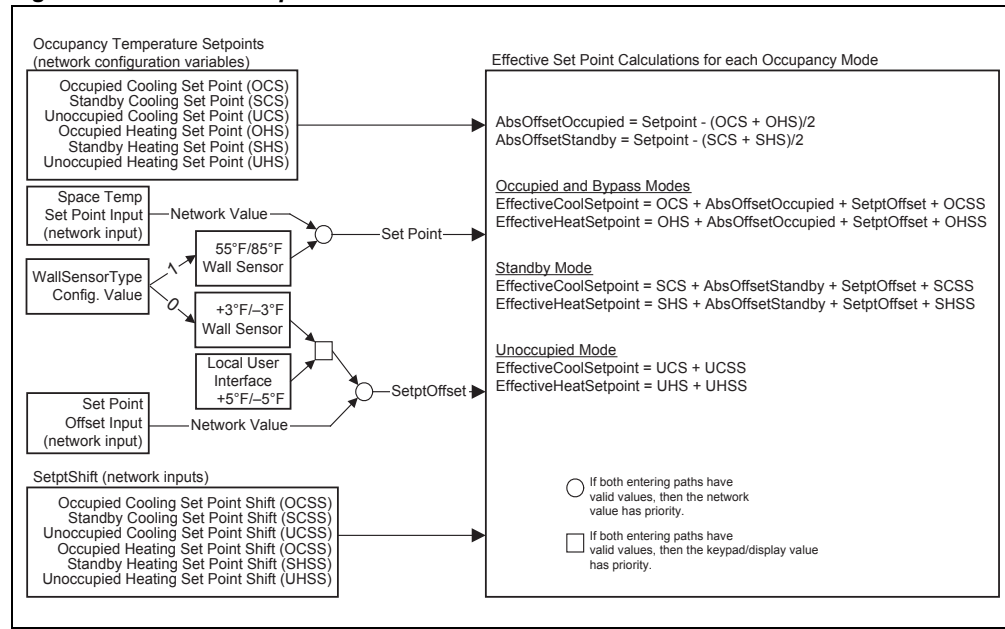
Occupancy Temperature Setpoints
(network configuration variables)

Occupied Cooling Set Point (OCS)
Standby Cooling Set Point (SCS)
Unoccupied Cooling Set Point (UCS)
Occupied Heating Set Point (OHS)
Standby Heating Set Point (SHS)
Unoccupied Heating Set Point (UHS)

Space Temp
Set Point Input
(network input)

Network Value

WallSensorType
Config. Value

1

0

55°F/85°F
Wall Sensor

+3°F/–3°F
Wall Sensor

Local User
Interface
+5°F/–5°F

Set Point

SetptOffset

Set Point
Offset Input
(network input)

Network Value

SetptShift (network inputs)

Occupied Cooling Set Point Shift (OCSS)
Standby Cooling Set Point Shift (SCSS)
Unoccupied Cooling Set Point Shift (UCSS)
Occupied Heating Set Point Shift (OCSS)
Standby Heating Set Point Shift (SHSS)
Unoccupied Heating Set Point Shift (UHSS)

Effective Set Point Calculations for each Occupancy Mode

AbsOffsetOccupied = Setpoint - (OCS + OHS)/2
AbsOffsetStandby = Setpoint - (SCS + SHS)/2

Occupied and Bypass Modes
EffectiveCoolSetpoint = OCS + AbsOffsetOccupied + SetptOffset + OCSS
EffectiveHeatSetpoint = OHS + AbsOffsetOccupied + SetptOffset + OHSS

Standby Mode
EffectiveCoolSetpoint = SCS + AbsOffsetStandby + SetptOffset + SCSS
EffectiveHeatSetpoint = SHS + AbsOffsetStandby + SetptOffset + SHSS

Unoccupied Mode
EffectiveCoolSetpoint = UCS + UCSS
EffectiveHeatSetpoint = UHS + UHSS

If both entering paths have valid values, then the network value has priority.

If both entering paths have valid values, then the keypad/display value has priority.